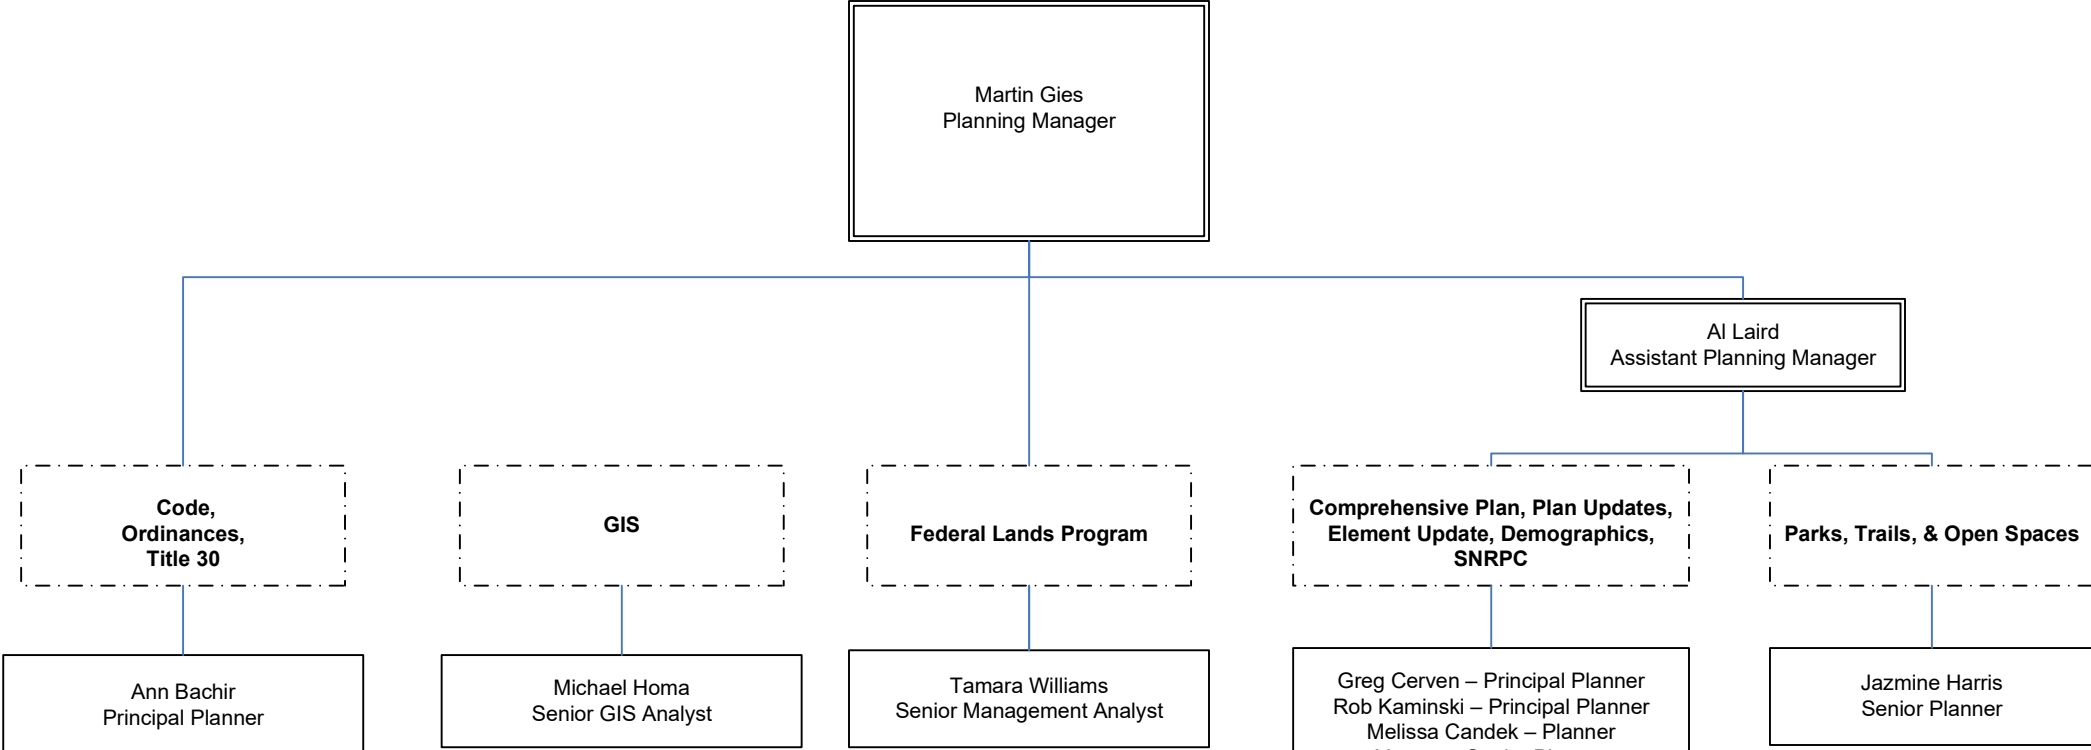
Martin Gies
Planning Manager

Al Laird
Assistant Planning Manager

**Code, Ordinances, Title 30**

**GIS**

**Federal Lands Program**

**Comprehensive Plan, Plan Updates, Element Update, Demographics, SNRPC**

**Parks, Trails, & Open Spaces**

Ann Bachir
Principal Planner

Michael Homa
Senior GIS Analyst

Tamara Williams
Senior Management Analyst

Greg Cerven – Principal Planner
Rob Kaminski – Principal Planner
Melissa Candek – Planner
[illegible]

Jazmine Harris
Senior Planner